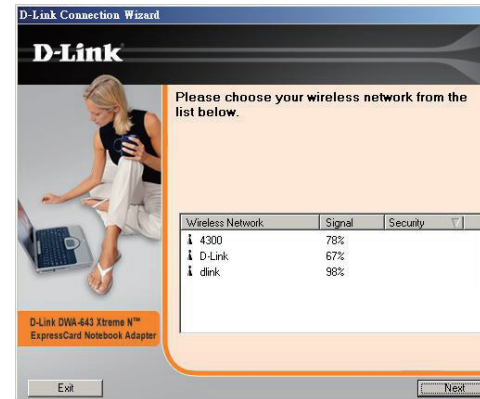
D-Link Connection Wizard

D-Link

Please choose your wireless network from the list below.

| Wireless Network | Signal | Security |
|---|---|---|
| 4300 | 78% | |
| D-Link | 67% | |
| dlink | 98% | |

D-Link DWA-643 Xtreme N™ ExpressCard Notebook Adapter

Exit

Next